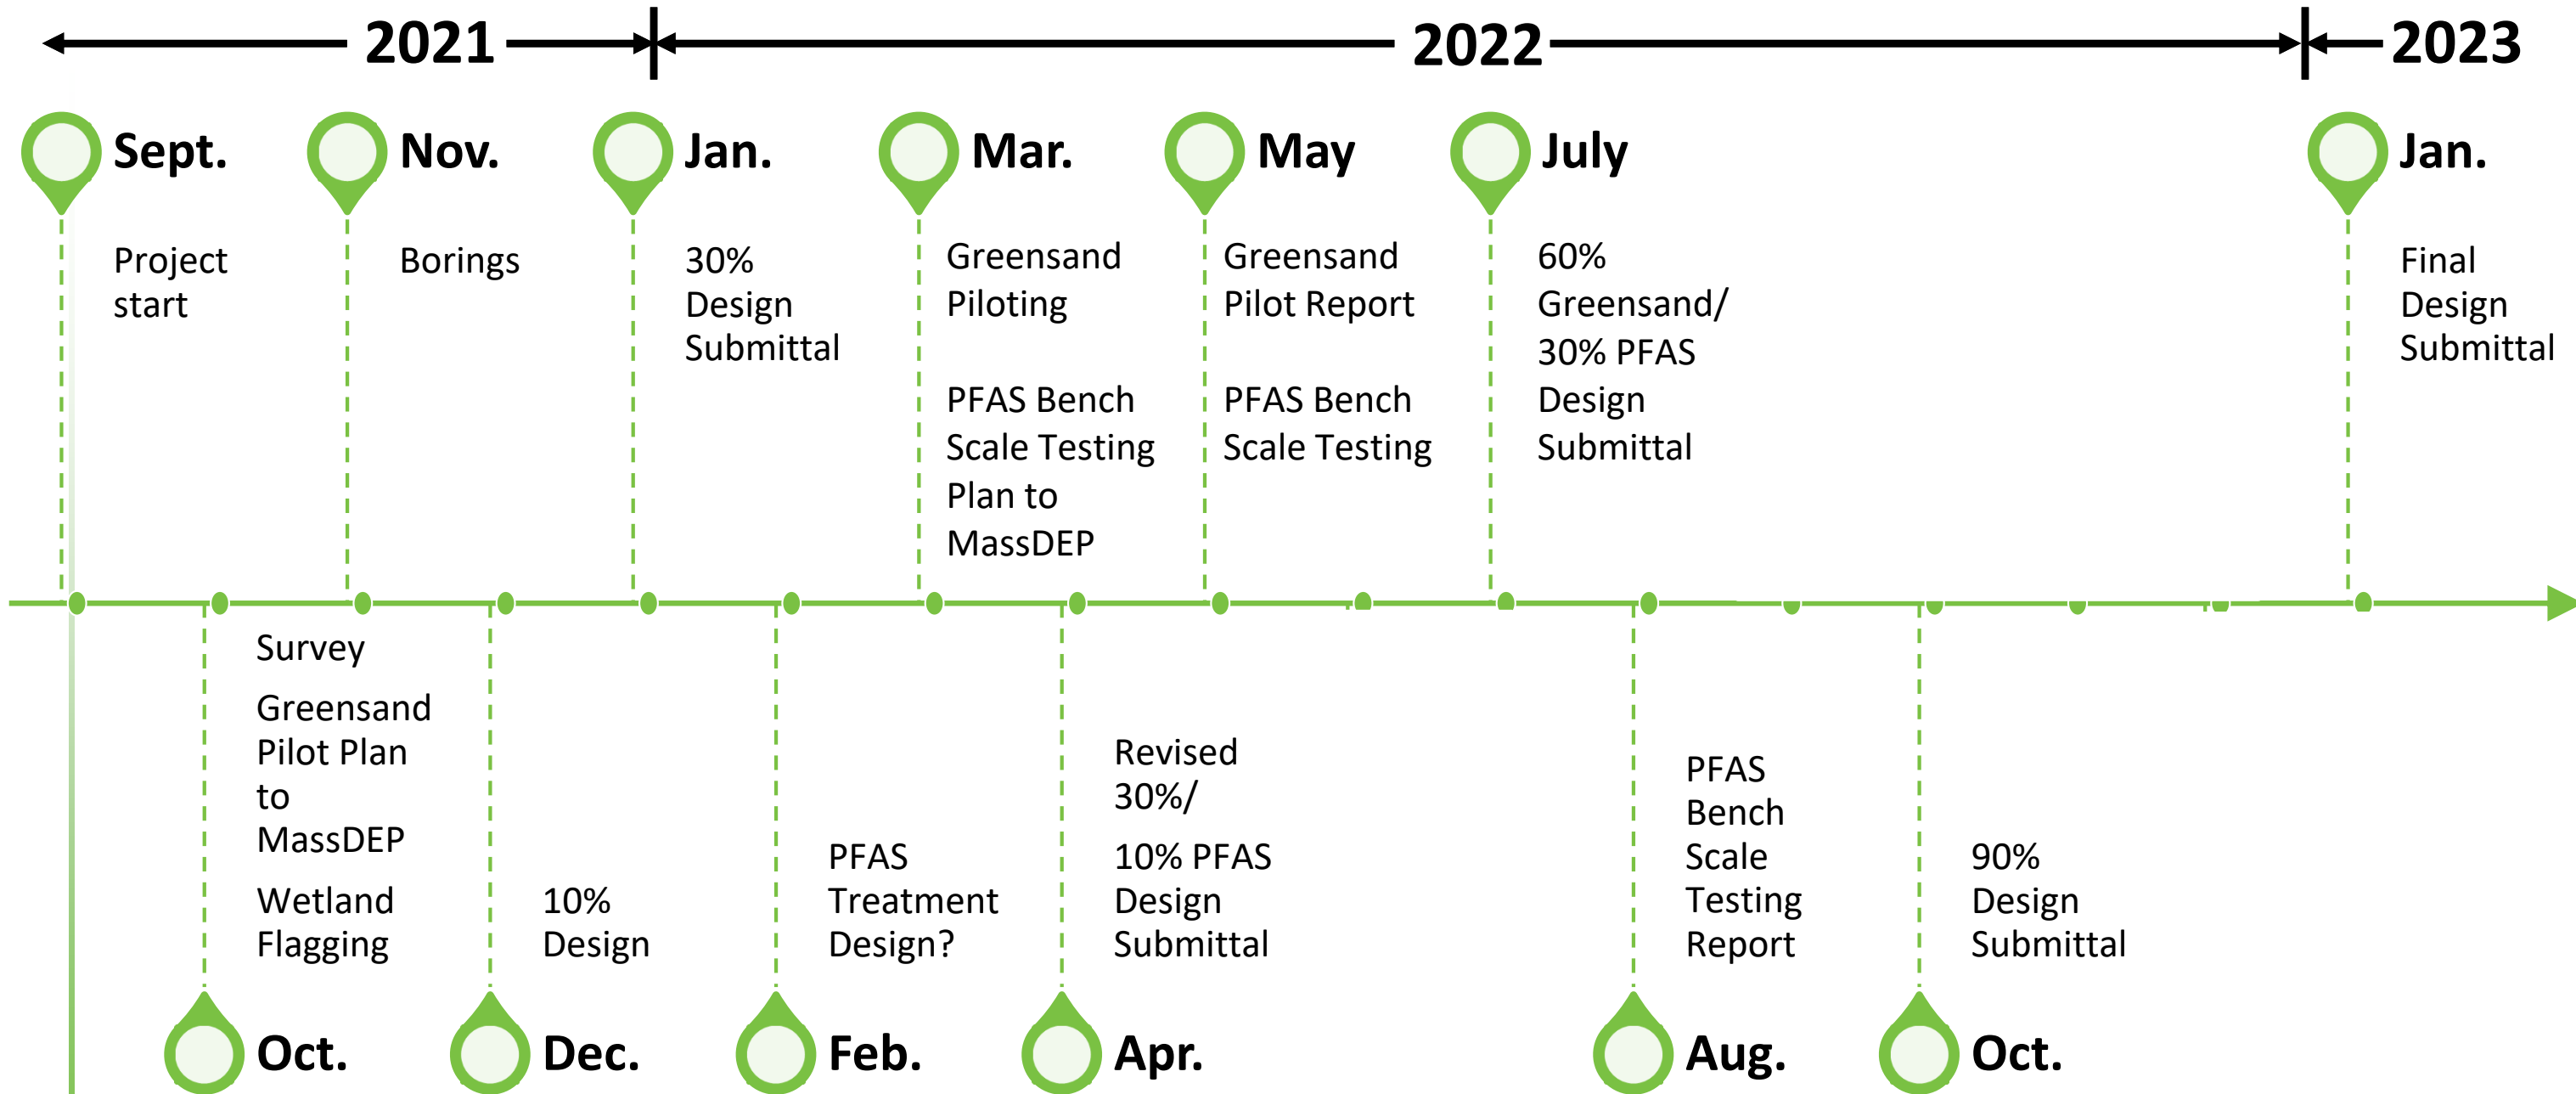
2021

2022

2023

Sept.

Project start

Nov.

Borings

Jan.

30% Design Submittal

Mar.

Greensand Piloting

PFAS Bench Scale Testing Plan to MassDEP

May

Greensand Pilot Report

PFAS Bench Scale Testing

July

60% Greensand/ 30% PFAS Design Submittal

Jan.

Final Design Submittal

Oct.

Survey

Greensand Pilot Plan to MassDEP

Wetland Flagging

Dec.

10% Design

Feb.

PFAS Treatment Design?

Apr.

Revised 30%/

10% PFAS Design Submittal

Aug.

PFAS Bench Scale Testing Report

Oct.

90% Design Submittal